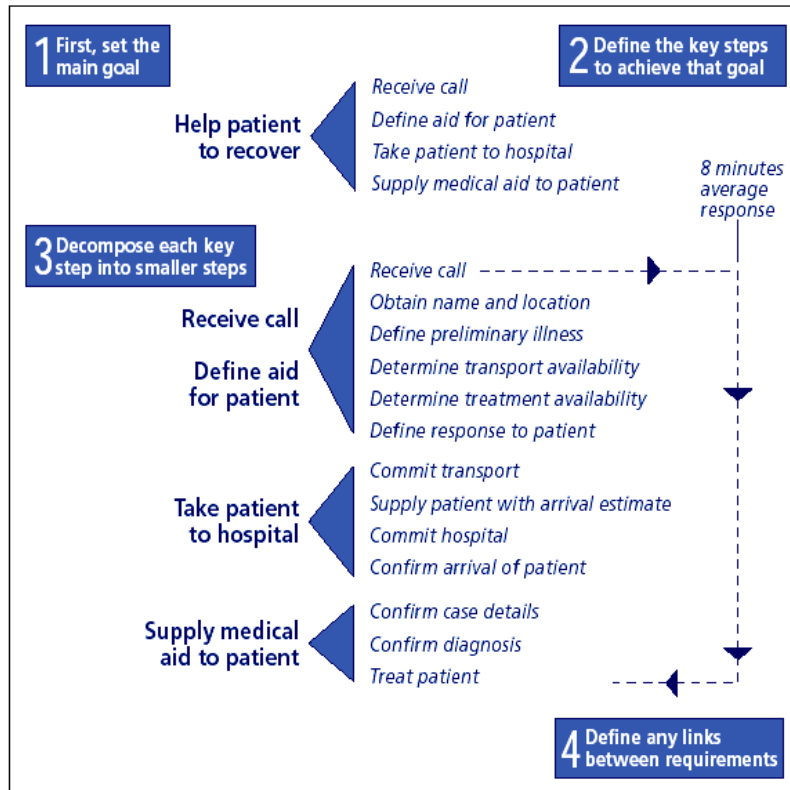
1 First, set the main goal

2 Define the key steps to achieve that goal

Help patient to recover

Receive call
Define aid for patient
Take patient to hospital
Supply medical aid to patient

8 minutes average response

3 Decompose each key step into smaller steps

Receive call

Define aid for patient

Receive call
Obtain name and location
Define preliminary illness
Determine transport availability
Determine treatment availability
Define response to patient

Take patient to hospital

Commit transport
Supply patient with arrival estimate
Commit hospital
Confirm arrival of patient

Supply medical aid to patient

Confirm case details
Confirm diagnosis
Treat patient

4 Define any links between requirements